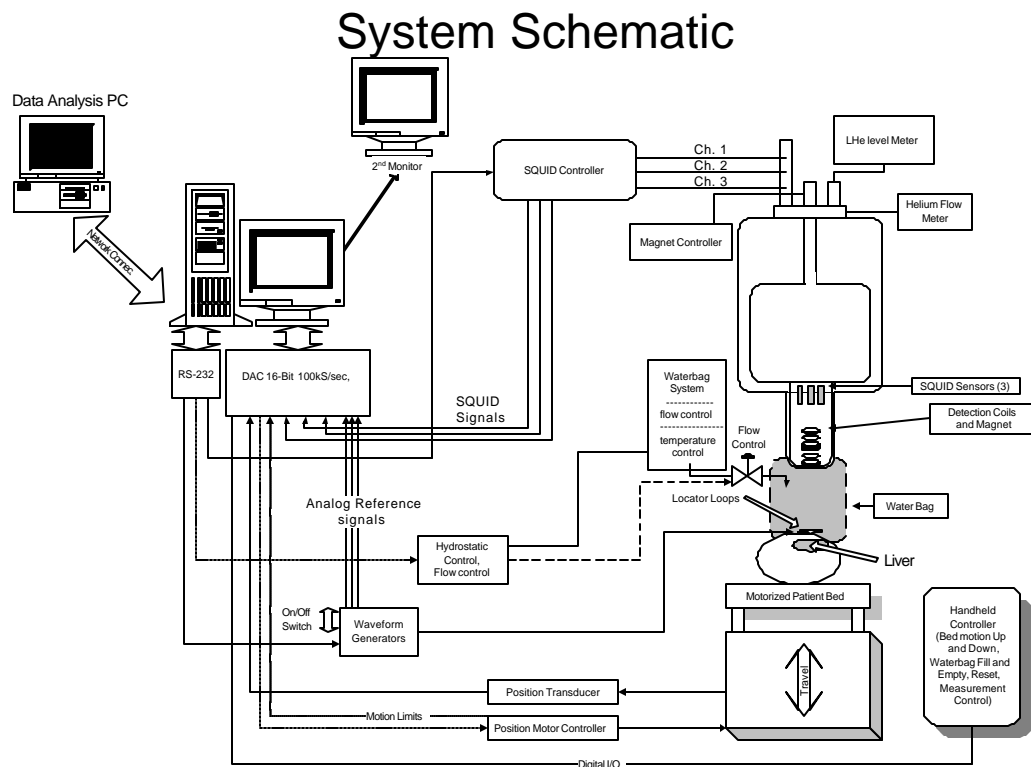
System Schematic

Data Analysis PC

2nd Monitor

Network Connec.

SQUID Controller

Ch. 1
Ch. 2
Ch. 3

LHe level Meter

Helium Flow Meter

Magnet Controller

RS-232

DAC 16-Bit 100kS/sec,

SQUID Signals

Waterbag System
flow control
temperature control

Flow Control

SQUID Sensors (3)

Detection Coils and Magnet

Analog Reference signals

Locator Loops

Water Bag

Hydrostatic Control, Flow control

Liver

On/Off Switch

Waveform Generators

Motorized Patient Bed

Handheld Controller (Bed motion Up and Down, Waterbag Fill and Empty, Reset, Measurement Control)

Travel

Position Transducer

Motion Limits

Position Motor Controller

Digital I/O